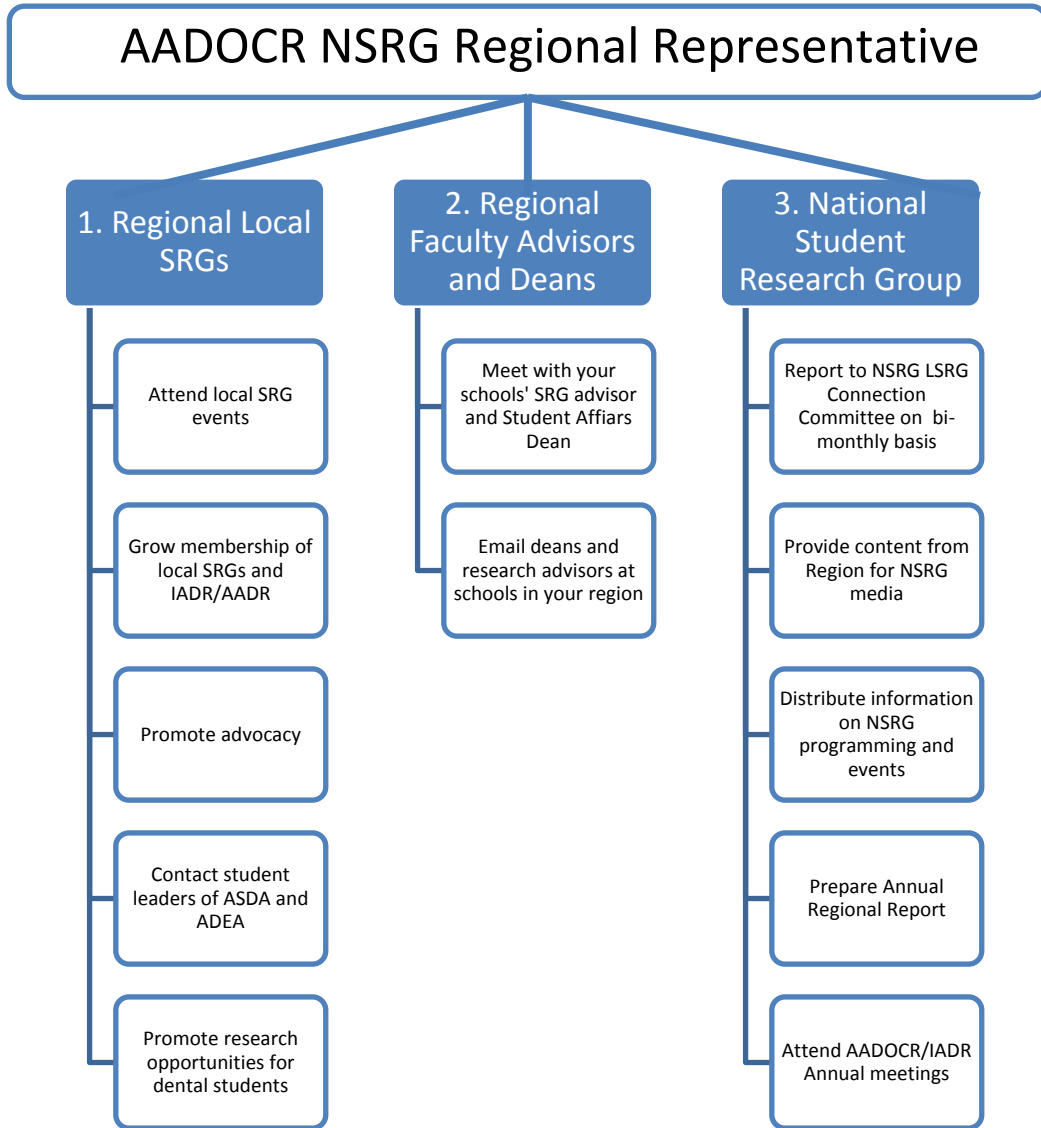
AADOCR NSRG Regional Representative

1. Regional Local SRGs

Attend local SRG events

Grow membership of local SRGs and IADR/AADR

Promote advocacy

Contact student leaders of ASDA and ADEA

Promote research opportunities for dental students

2. Regional Faculty Advisors and Deans

Meet with your schools' SRG advisor and Student Affiars Dean

Email deans and research advisors at schools in your region

3. National Student Research Group

Report to NSRG LSRG Connection Committee on bi-monthly basis

Provide content from Region for NSRG media

Distribute information on NSRG programming and events

Prepare Annual Regional Report

Attend AADOCR/IADR Annual meetings